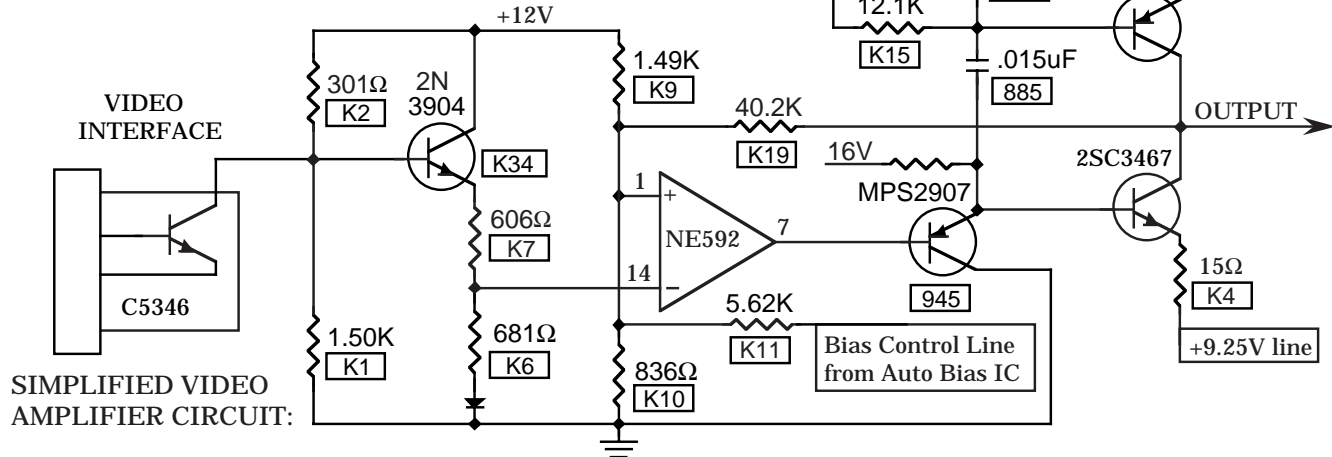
+12V
12.1K
K15
.015uF
885
VIDEO INTERFACE
301Ω
K2
2N 3904
K34
1.49K
K9
40.2K
K19
OUTPUT
16V
2SC3467
MPS2907
1
+
NE592
7
14
−
606Ω
K7
681Ω
K6
945
15Ω
K4
C5346
1.50K
K1
5.62K
K11
Bias Control Line from Auto Bias IC
+9.25V line
836Ω
K10
SIMPLIFIED VIDEO AMPLIFIER CIRCUIT: